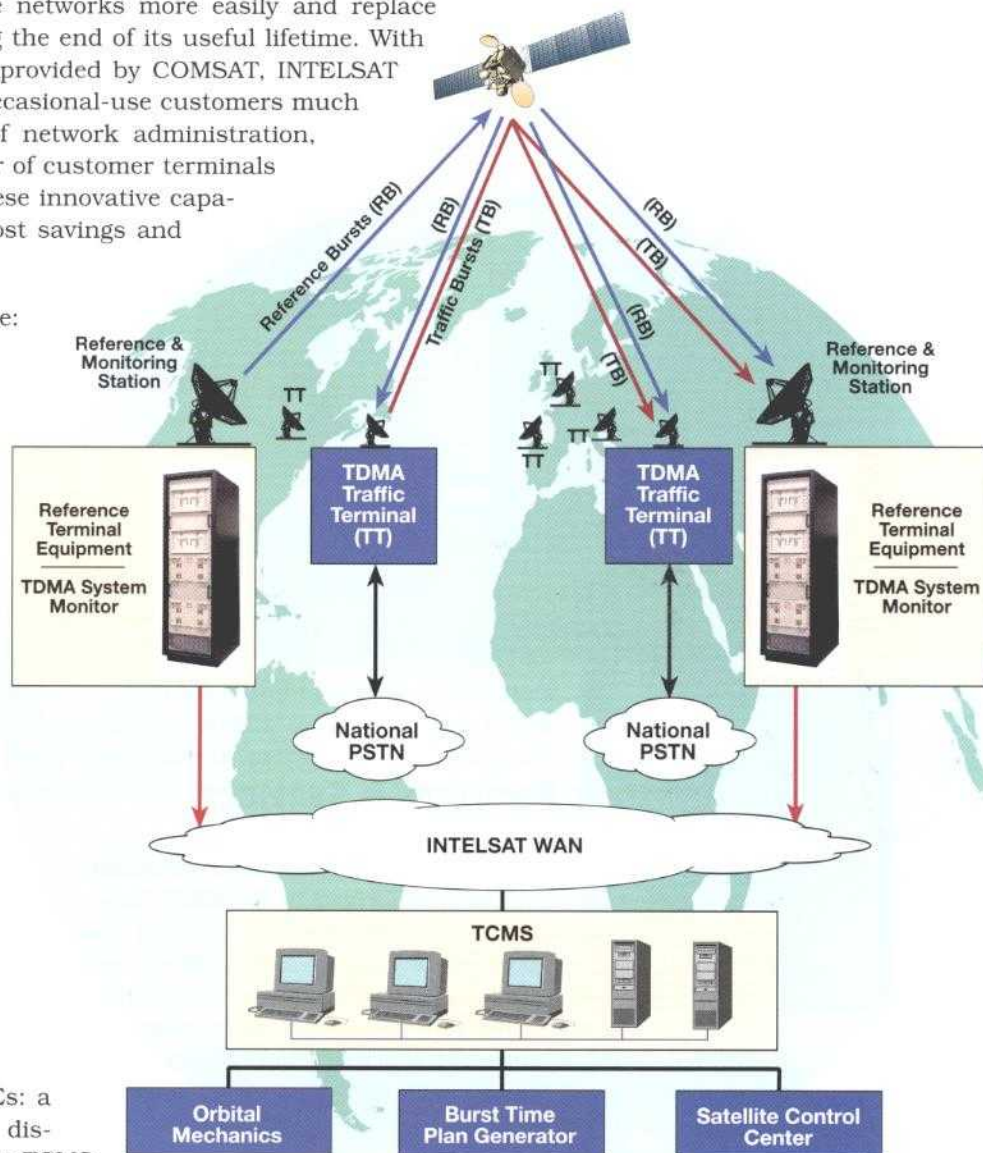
e networks more easily and replace g the end of its useful lifetime. With provided by COMSAT, INTELSAT ccasional-use customers much f network administration, r of customer terminals ese innovative capa- ost savings and

e:

Cs: a dis-

Reference Bursts (RB)

(RB)

Traffic Bursts (TB)

(RB)

(TB)

(RB)

(TB)

Reference & Monitoring Station

TT

TT

TT

TT

TT

Reference & Monitoring Station

Reference Terminal Equipment

TDMA System Monitor

TDMA Traffic Terminal (TT)

TDMA Traffic Terminal (TT)

Reference Terminal Equipment

TDMA System Monitor

National PSTN

National PSTN

INTELSAT WAN

TCMS

Orbital Mechanics

Burst Time Plan Generator

Satellite Control Center